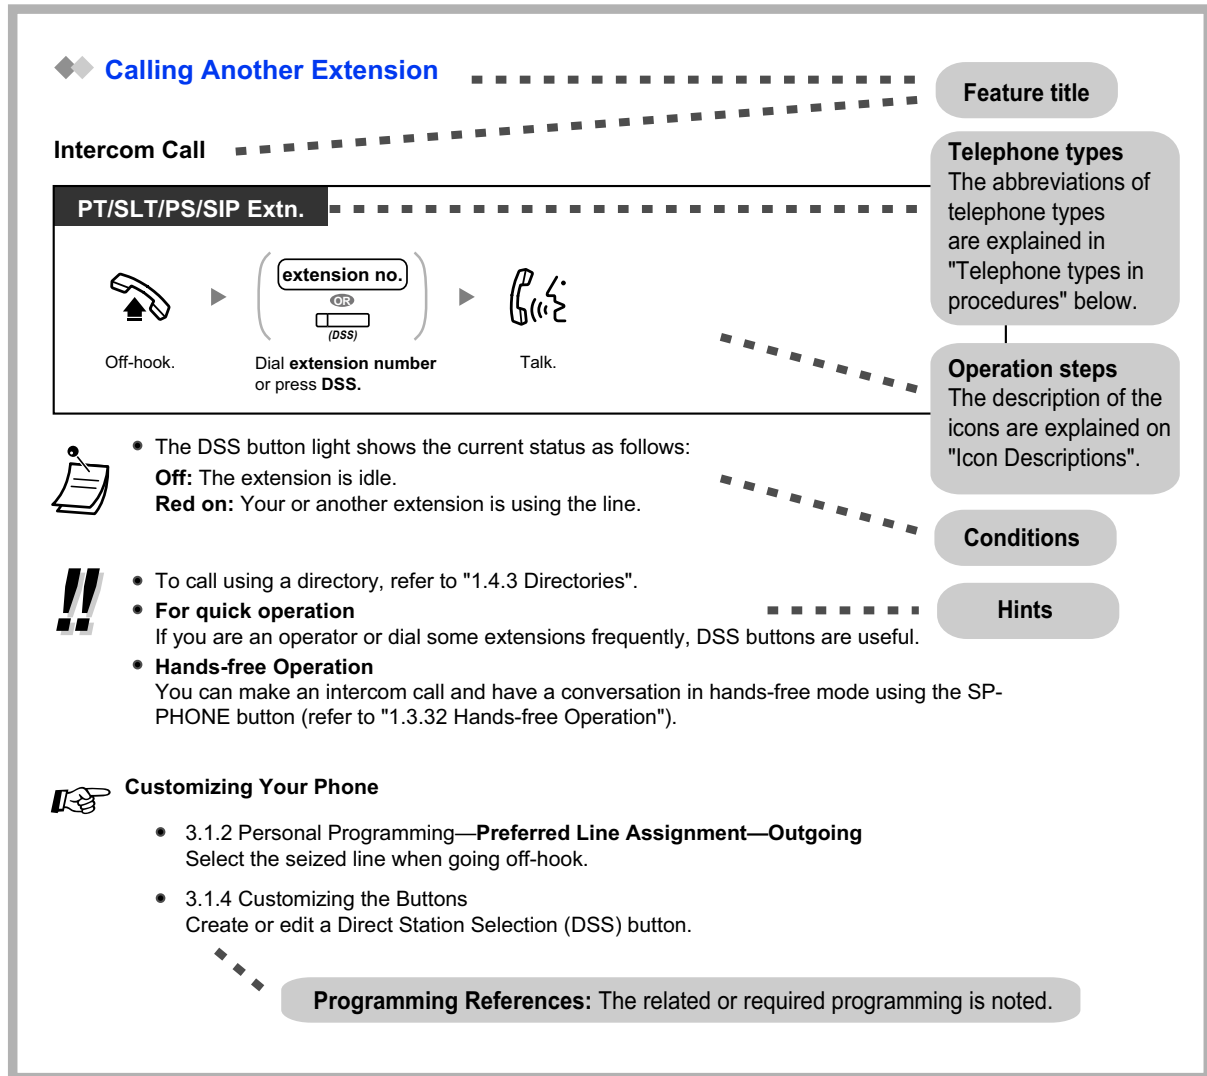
Calling Another Extension

Feature title

Intercom Call

Telephone types
The abbreviations of telephone types are explained in "Telephone types in procedures" below.

PT/SLT/PS/SIP Extn.

extension no.
OR
(DSS)

Off-hook.

Dial **extension number** or press **DSS.**

Talk.

Operation steps
The description of the icons are explained on "Icon Descriptions".

• The DSS button light shows the current status as follows:
**Off:** The extension is idle.
**Red on:** Your or another extension is using the line.

Conditions

• To call using a directory, refer to "1.4.3 Directories".
• **For quick operation**
If you are an operator or dial some extensions frequently, DSS buttons are useful.

Hints

• **Hands-free Operation**
You can make an intercom call and have a conversation in hands-free mode using the SP-PHONE button (refer to "1.3.32 Hands-free Operation").

Customizing Your Phone

• 3.1.2 Personal Programming—**Preferred Line Assignment—Outgoing**
Select the seized line when going off-hook.

• 3.1.4 Customizing the Buttons
Create or edit a Direct Station Selection (DSS) button.

**Programming References:** The related or required programming is noted.